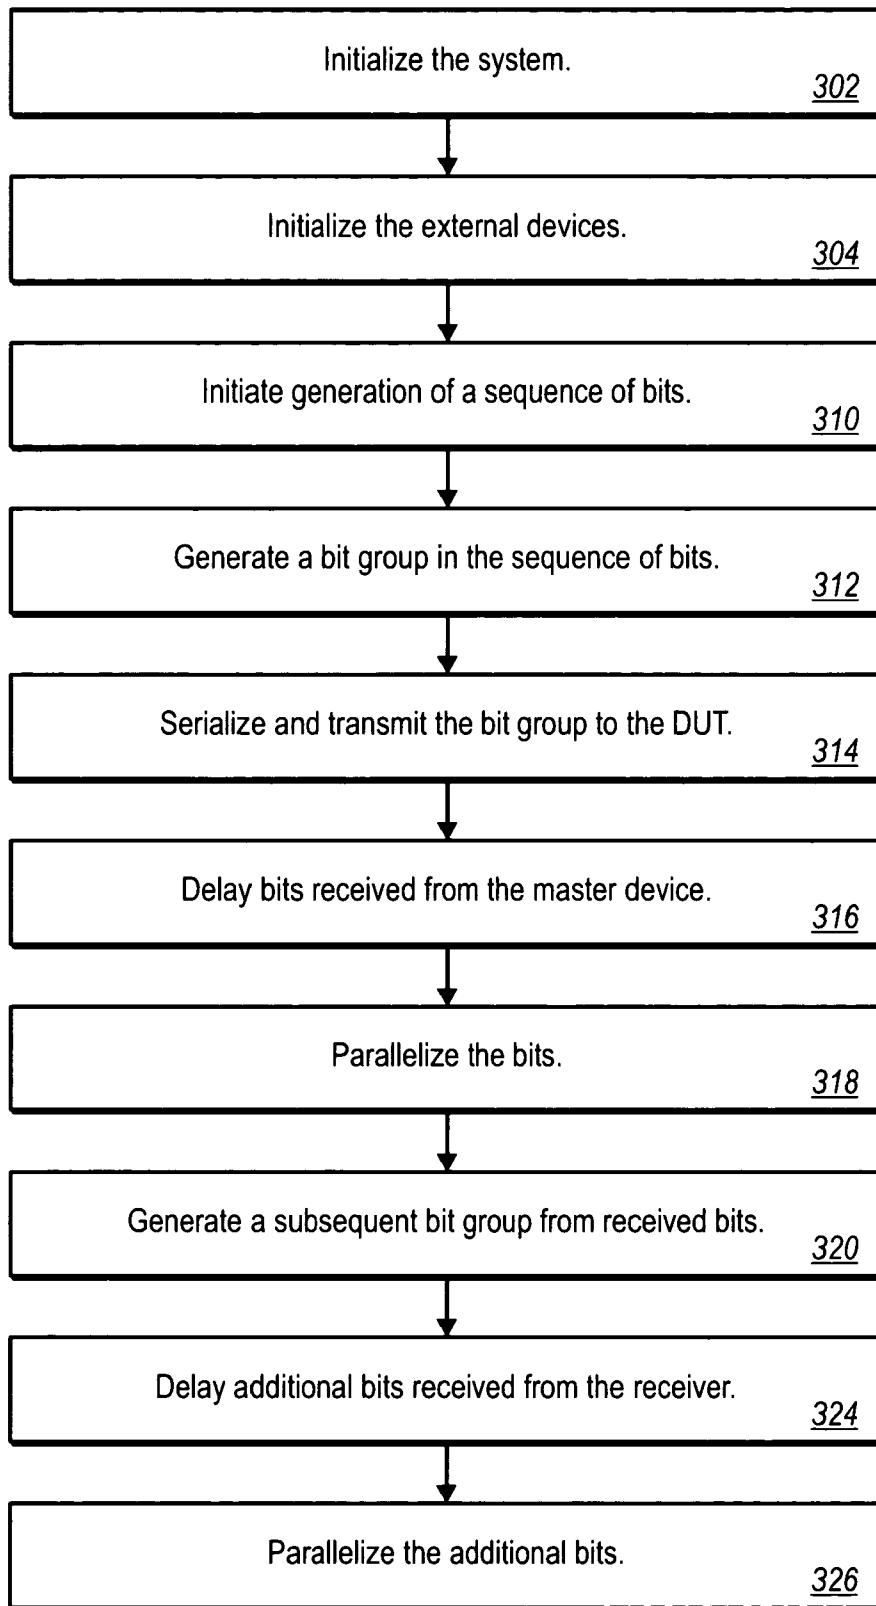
Initialize the system.
302

Initialize the external devices.
304

Initiate generation of a sequence of bits.
310

Generate a bit group in the sequence of bits.
312

Serialize and transmit the bit group to the DUT.
314

Delay bits received from the master device.
316

Parallelize the bits.
318

Generate a subsequent bit group from received bits.
320

Delay additional bits received from the receiver.
324

Parallelize the additional bits.
326